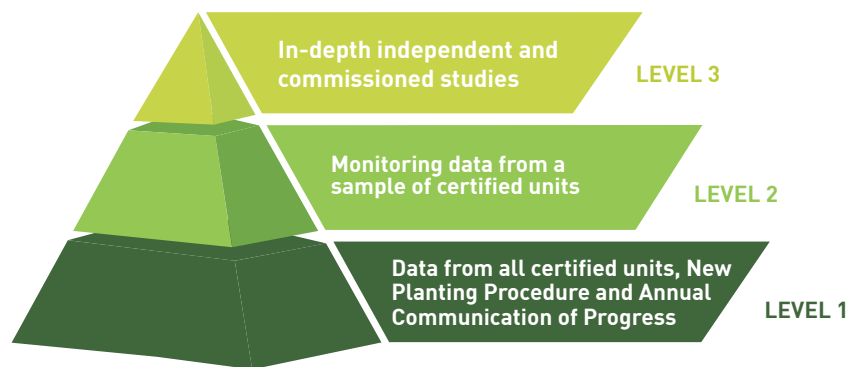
In-depth independent and commissioned studies

LEVEL 3

Monitoring data from a sample of certified units

LEVEL 2

Data from all certified units, New Planting Procedure and Annual Communication of Progress

LEVEL 1